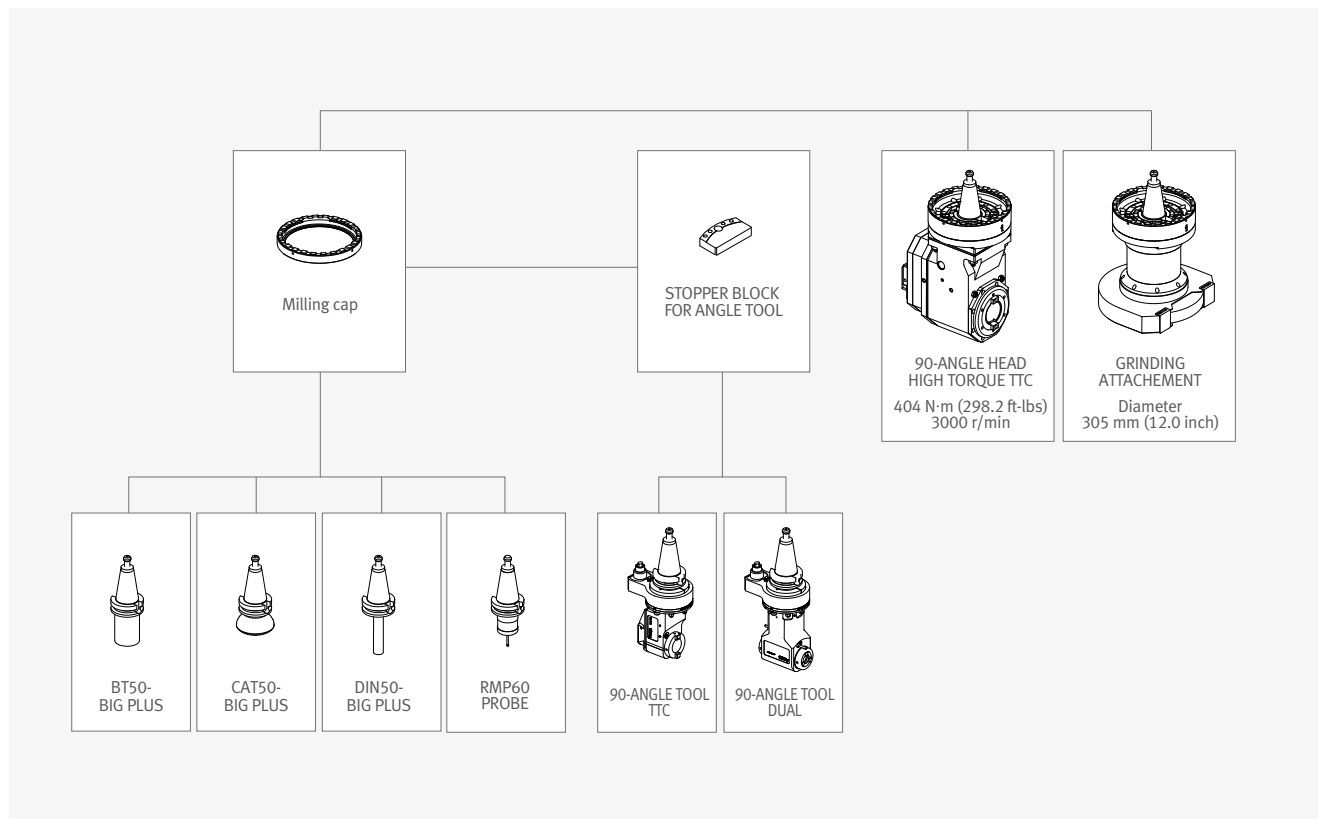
Milling cap

STOPPER BLOCK
FOR ANGLE TOOL

90-ANGLE HEAD
HIGH TORQUE TTC
404 N·m (298.2 ft-lbs)
3000 r/min

GRINDING
ATTACHEMENT
Diameter
305 mm (12.0 inch)

BT50-
BIG PLUS

CAT50-
BIG PLUS

DIN50-
BIG PLUS

RMP60
PROBE

90-ANGLE TOOL
TTC

90-ANGLE TOOL
DUAL